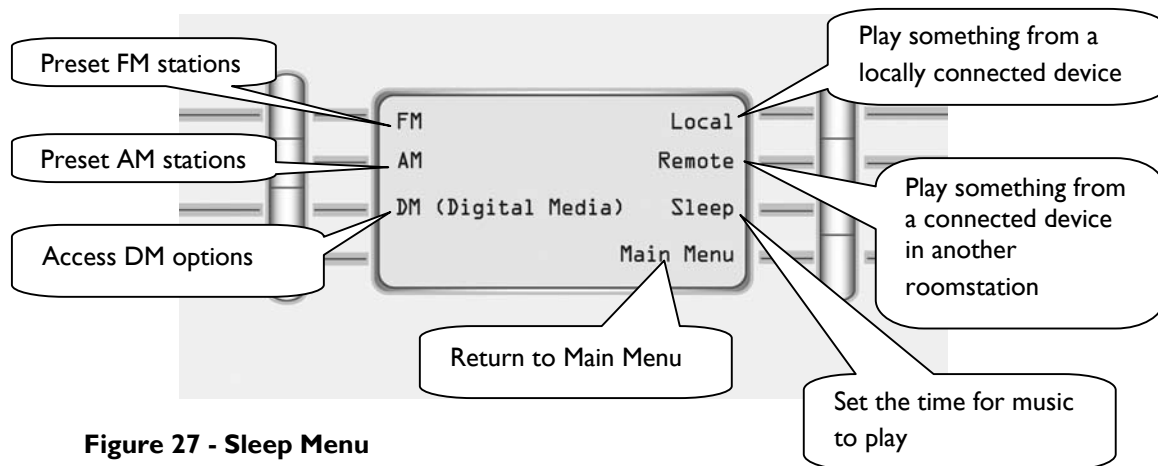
Preset FM stations

Play something from a locally connected device

FM

Local

Preset AM stations

AM

Remote

Play something from a connected device in another roomstation

DM (Digital Media)

Sleep

Access DM options

Main Menu

Return to Main Menu

Set the time for music to play

Figure 27 - Sleep Menu